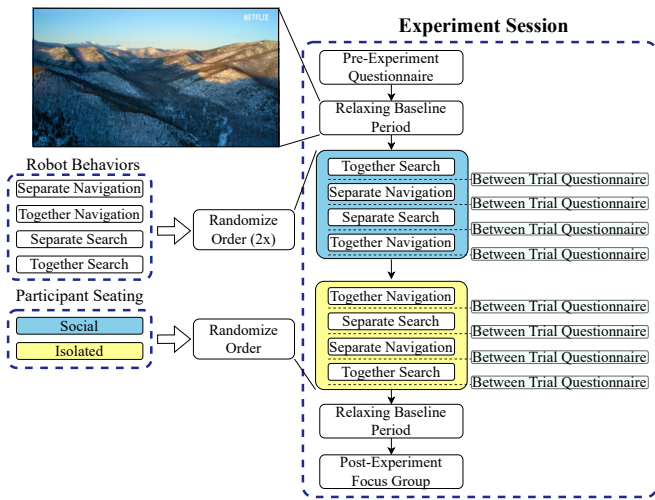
NETFLIX

Robot Behaviors

Separate Navigation

Together Navigation

Separate Search

Together Search

Randomize Order (2x)

Participant Seating

Social

Isolated

Randomize Order

Experiment Session

Pre-Experiment Questionnaire

Relaxing Baseline Period

Together Search

Between Trial Questionnaire

Separate Navigation

Between Trial Questionnaire

Separate Search

Between Trial Questionnaire

Together Navigation

Between Trial Questionnaire

Together Navigation

Between Trial Questionnaire

Separate Search

Between Trial Questionnaire

Separate Navigation

Between Trial Questionnaire

Together Search

Between Trial Questionnaire

Relaxing Baseline Period

Post-Experiment Focus Group